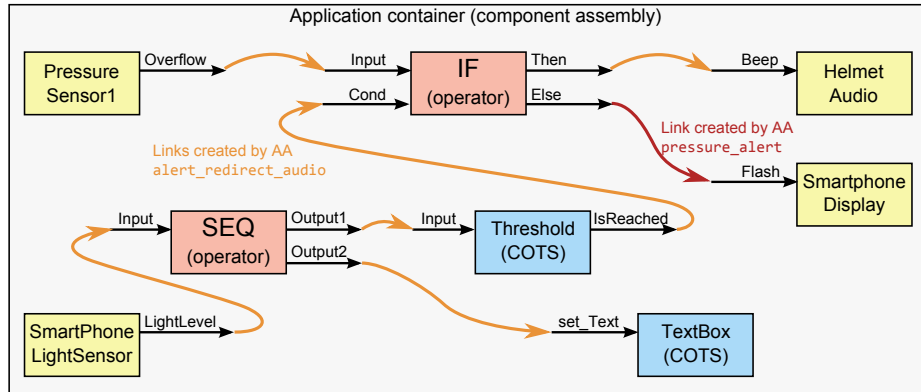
Application container (component assembly)

Pressure Sensor1

Overflow

Input

Cond

IF
(operator)

Then

Else

Beep

Helmet Audio

Link created by AA
pressure_alert

Links created by AA
alert_redirect_audio

Flash

Smartphone Display

Input

SEQ
(operator)

Output1

Output2

Input

Threshold
(COTS)

IsReached

SmartPhone LightSensor

LightLevel

set_Text

TextBox
(COTS)